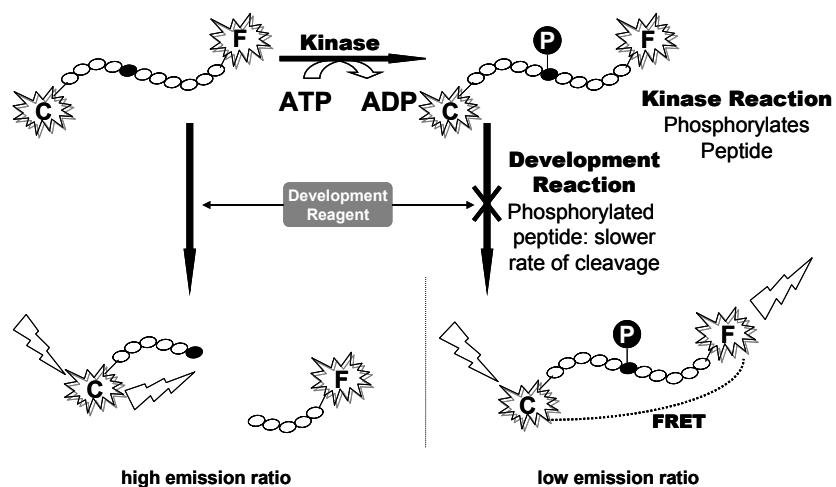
F
C
Kinase
ATP ADP
P
F
C
Kinase Reaction
Phosphorylates Peptide

Development Reaction
Development Reagent
Phosphorylated peptide: slower rate of cleavage

C
F
P
C
F
FRET

high emission ratio

low emission ratio